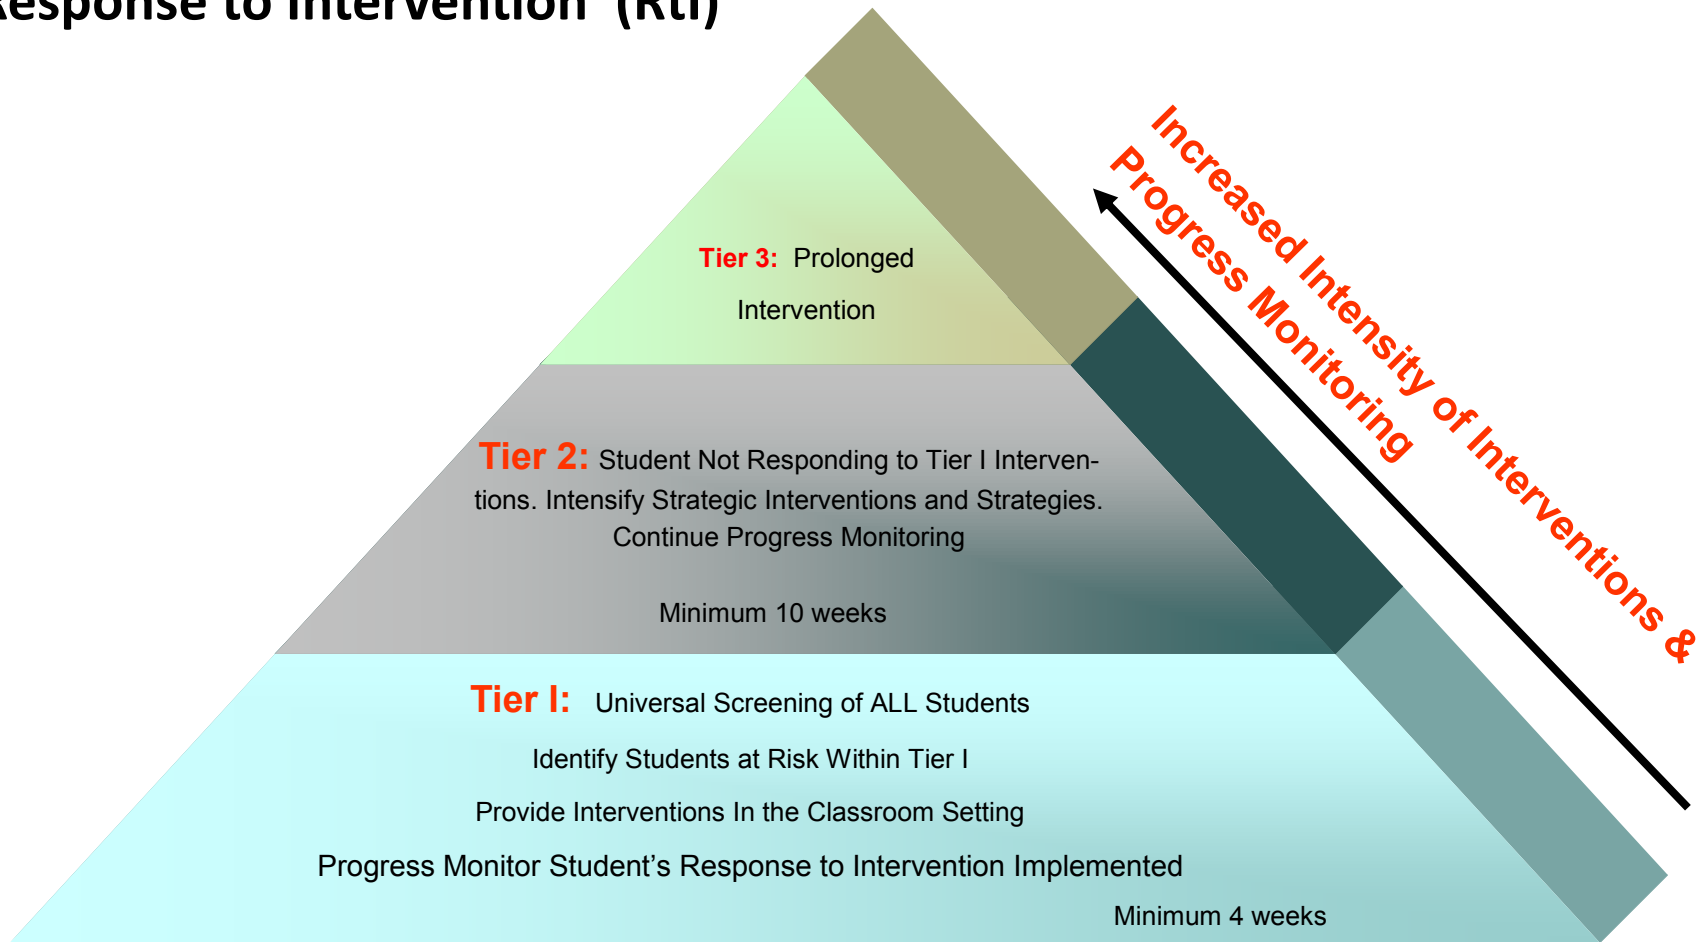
esponse to Intervention (RtI)

Tier 3: Prolonged Intervention

Tier 2: Student Not Responding to Tier I Interventions. Intensify Strategic Interventions and Strategies. Continue Progress Monitoring

Minimum 10 weeks

Tier I: Universal Screening of ALL Students

Identify Students at Risk Within Tier I

Provide Interventions In the Classroom Setting

Progress Monitor Student's Response to Intervention Implemented

Minimum 4 weeks

Increased Intensity of Interventions & Progress Monitoring